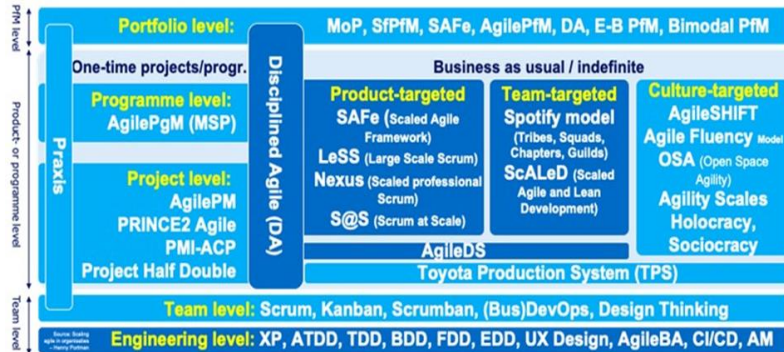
PfM level

Portfolio level: MoP, SfPfM, SAFe, AgilePfM, DA, E-B PfM, Bimodal PfM

Product- or programme level

Praxis

One-time projects/progr.

Programme level: AgilePgM (MSP)

Project level: AgilePM PRINCE2 Agile PMI-ACP Project Half Double

Disciplined Agile (DA)

Business as usual / indefinite

Product-targeted
SAFe (Scaled Agile Framework)
LeSS (Large Scale Scrum)
Nexus (Scaled professional Scrum)
S@S (Scrum at Scale)

Team-targeted
Spotify model (Tribes, Squads, Chapters, Guilds)
ScALeD (Scaled Agile and Lean Development)

Culture-targeted
AgileSHIFT
Agile Fluency Model
OSA (Open Space Agility)
Agility Scales
Holocracy,
Sociocracy

AgileDS

Toyota Production System (TPS)

Team level

Team level: Scrum, Kanban, Scrumban, (Bus)DevOps, Design Thinking

Source: Scaling agile in organisations – Henny Portman

Engineering level: XP, ATDD, TDD, BDD, FDD, EDD, UX Design, AgileBA, CI/CD, AM